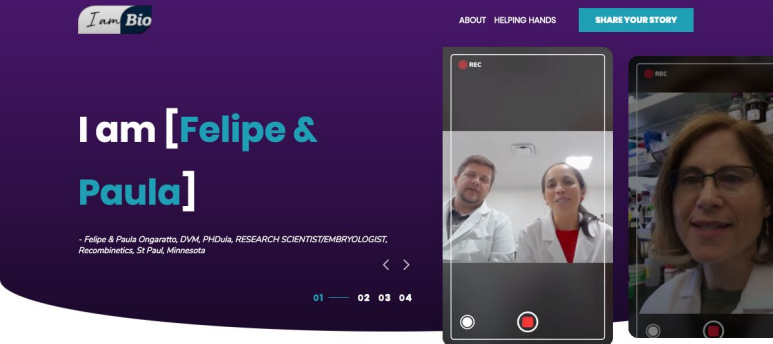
I am Bio

ABOUT HELPING HANDS SHARE YOUR STORY

I am [Felipe & Paula]

- Felipe & Paula Ongaratto, DVM, PHDula, RESEARCH SCIENTIST/EMBRYOLOGIST, Recombinetics, St Paul, Minnesota

01 02 03 04

REC

REC